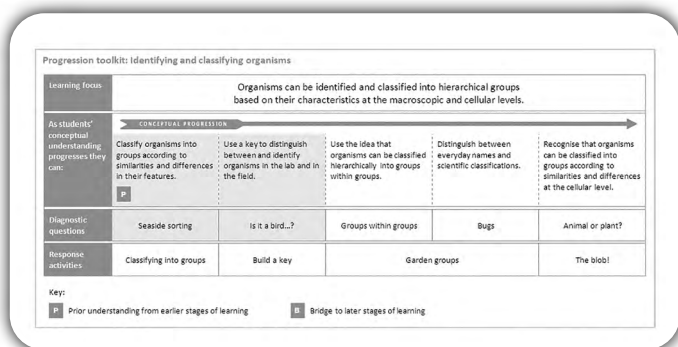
Progression toolkit: Identifying and classifying organisms

| Learning focus | Organisms can be identified and classified into hierarchical groups based on their characteristics at the macroscopic and cellular levels. | | | | |
|---|---|---|---|---|---|
| As students' conceptual understanding progresses they can: | CONCEPTUAL PROGRESSION<br>Classify organisms into groups according to similarities and differences in their features.<br>P | Use a key to distinguish between and identify organisms in the lab and in the field. | Use the idea that organisms can be classified hierarchically into groups within groups. | Distinguish between everyday names and scientific classifications. | Recognise that organisms can be classified into groups according to similarities and differences at the cellular level. |
| Diagnostic questions | Seaside sorting | Is it a bird...? | Groups within groups | Bugs | Animal or plant? |
| Response activities | Classifying into groups | Build a key | Garden groups | | The blob! |

Key:
P Prior understanding from earlier stages of learning
B Bridge to later stages of learning